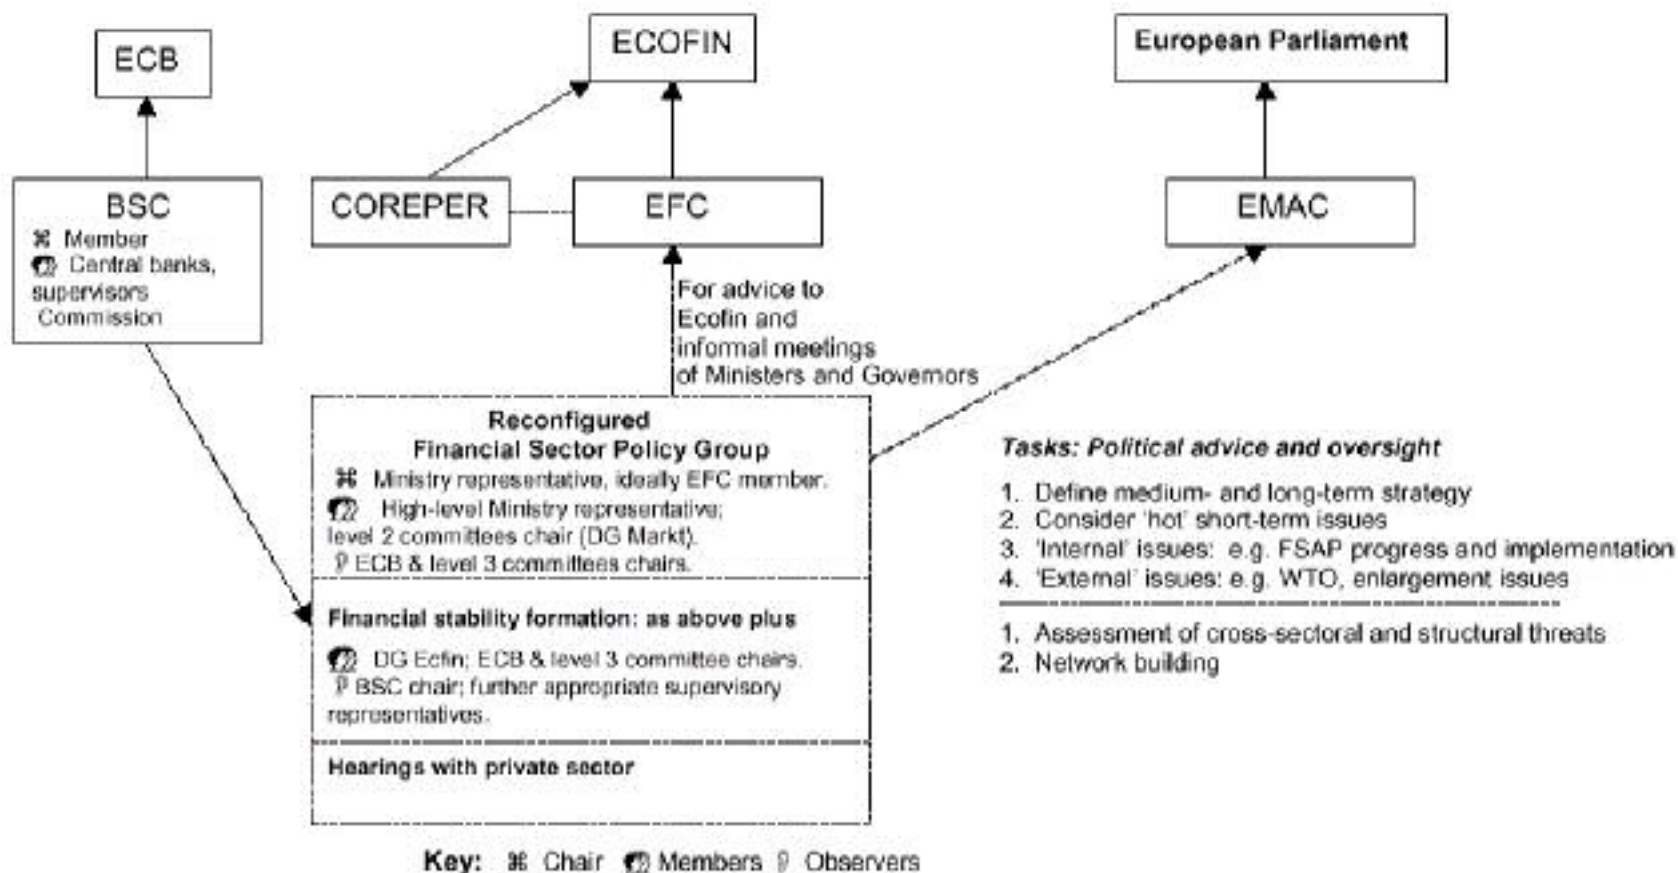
ECB

ECOFIN

European Parliament

BSC
⌘ Member
Central banks, supervisors
Commission

COREPER

EFC

EMAC

For advice to Ecofin and informal meetings of Ministers and Governors

Reconfigured
Financial Sector Policy Group
⌘ Ministry representative, ideally EFC member.
High-level Ministry representative; level 2 committees chair (DG Markt).
ECB & level 3 committees chairs.

Financial stability formation: as above plus
DG Ecfin; ECB & level 3 committee chairs.
BSC chair; further appropriate supervisory representatives.

Hearings with private sector

Tasks: Political advice and oversight
1. Define medium- and long-term strategy
2. Consider 'hot' short-term issues
3. 'Internal' issues: e.g. FSAP progress and implementation
4. 'External' issues: e.g. WTO, enlargement issues

1. Assessment of cross-sectoral and structural threats
2. Network building

Key: ⌘ Chair Members Observers